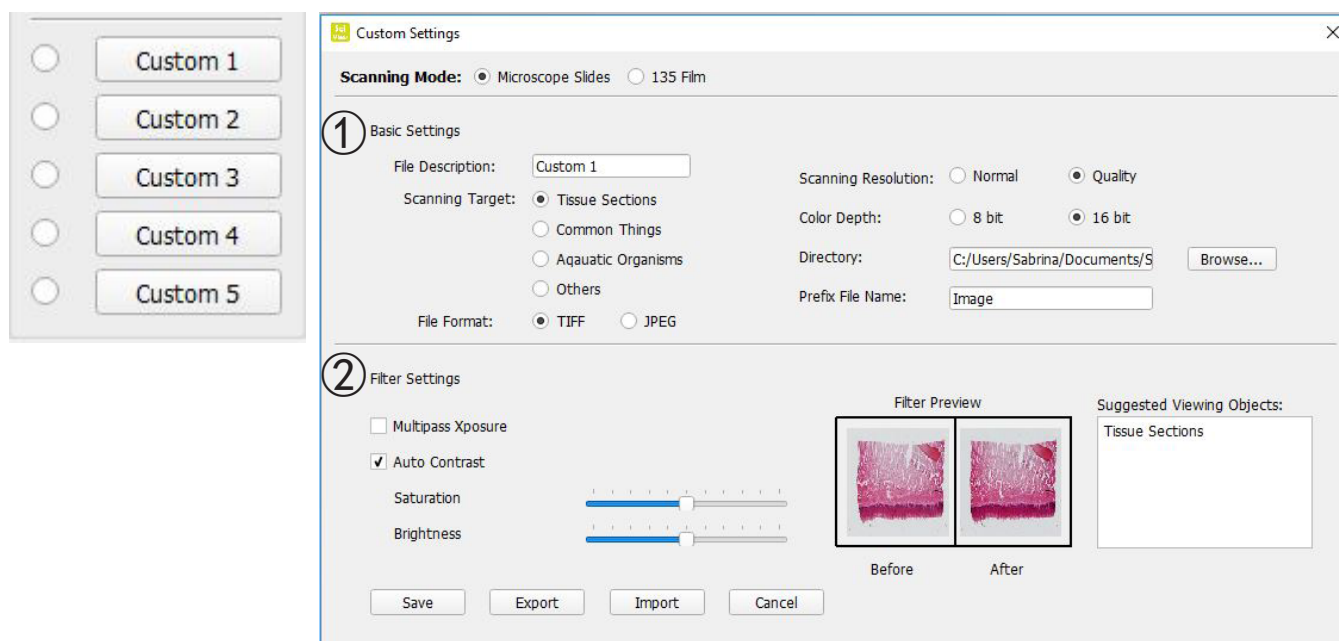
Custom 1
Custom 2
Custom 3
Custom 4
Custom 5

Custom Settings

Scanning Mode: Microscope Slides 135 Film

① Basic Settings

File Description: Custom 1

Scanning Target: Tissue Sections
Common Things
Aqauatic Organisms
Others

File Format: TIFF JPEG

Scanning Resolution: Normal Quality

Color Depth: 8 bit 16 bit

Directory: C:/Users/Sabrina/Documents/S Browse...

Prefix File Name: Image

② Filter Settings

Multipass Xposure

✔ Auto Contrast

Saturation

Brightness

Filter Preview

Before After

Suggested Viewing Objects:

Tissue Sections

Save Export Import Cancel